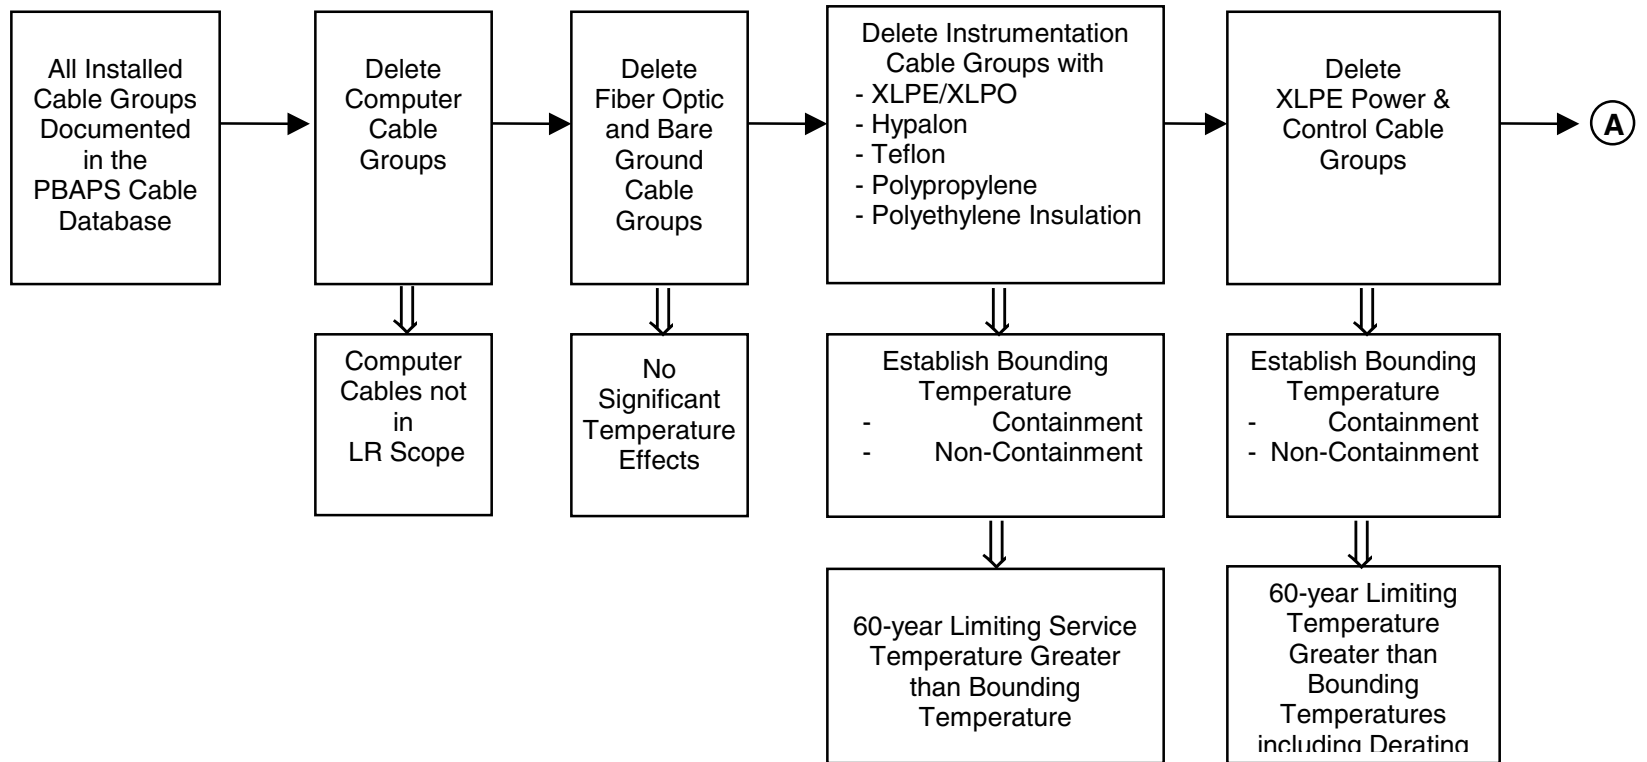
All Installed Cable Groups Documented in the PBAPS Cable Database

Delete Computer Cable Groups

Delete Fiber Optic and Bare Ground Cable Groups

Delete Instrumentation Cable Groups with
- XLPE/XLPO
- Hypalon
- Teflon
- Polypropylene
- Polyethylene Insulation

Delete XLPE Power & Control Cable Groups

A

Computer Cables not in LR Scope

No Significant Temperature Effects

Establish Bounding Temperature
- Containment
- Non-Containment

Establish Bounding Temperature
- Containment
- Non-Containment

60-year Limiting Service Temperature Greater than Bounding Temperature

60-year Limiting Temperature Greater than Bounding Temperatures including Derating